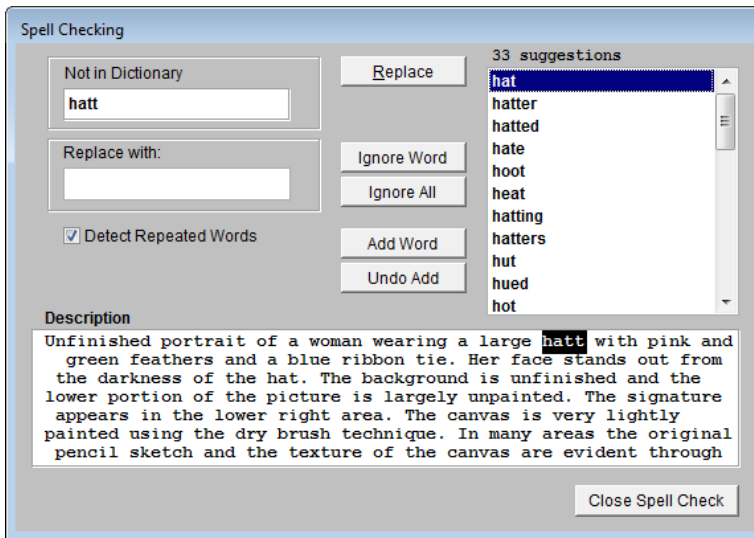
Spell Checking

Not in Dictionary
hatt

Replace with:

Detect Repeated Words

Replace

Ignore Word
Ignore All

Add Word
Undo Add

33 suggestions
hat
hatter
hatted
hate
hoot
heat
hatting
hatters
hut
hued
hot

Description
Unfinished portrait of a woman wearing a large hatt with pink and green feathers and a blue ribbon tie. Her face stands out from the darkness of the hat. The background is unfinished and the lower portion of the picture is largely unpainted. The signature appears in the lower right area. The canvas is very lightly painted using the dry brush technique. In many areas the original pencil sketch and the texture of the canvas are evident through

Close Spell Check